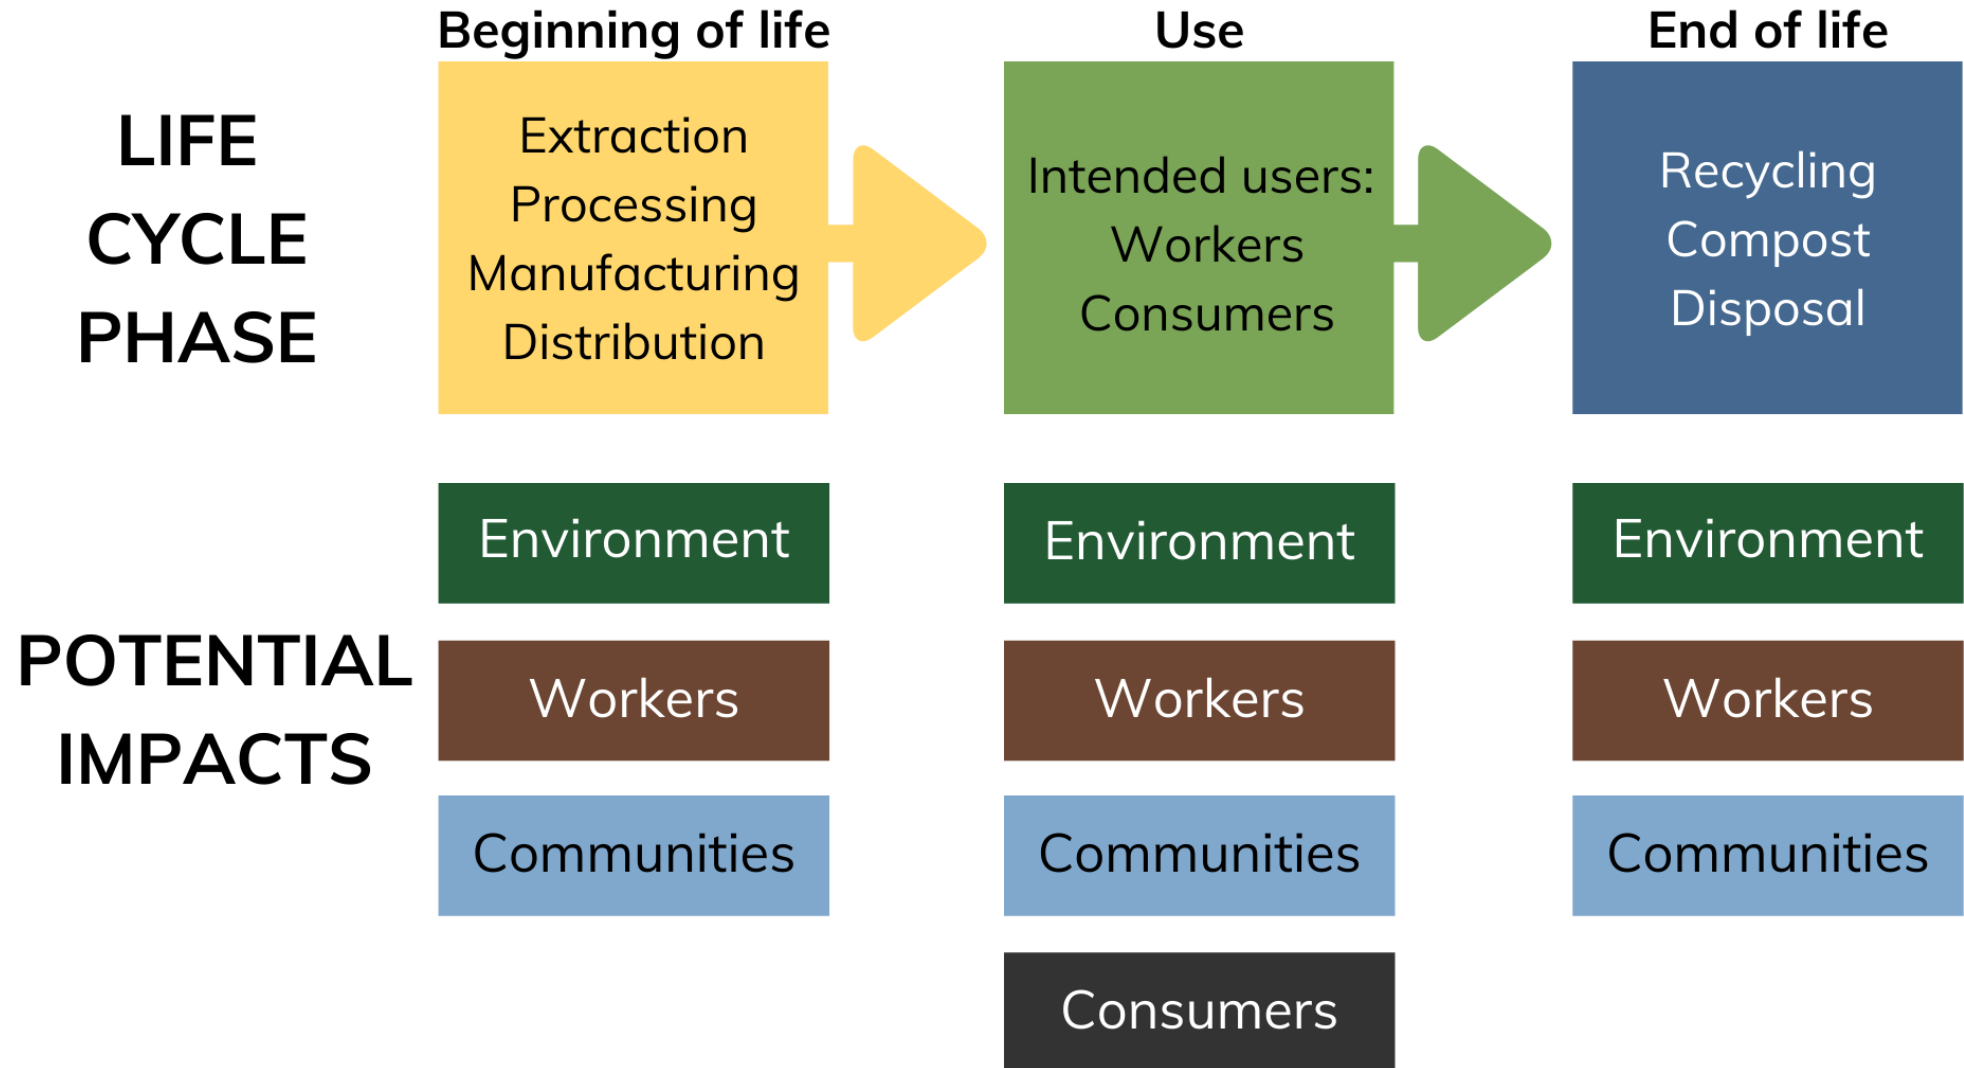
Beginning of life

Use

End of life

LIFE CYCLE PHASE

Extraction
Processing
Manufacturing
Distribution

Intended users:
Workers
Consumers

Recycling
Compost
Disposal

POTENTIAL IMPACTS

Environment

Workers

Communities

Environment

Workers

Communities

Consumers

Environment

Workers

Communities